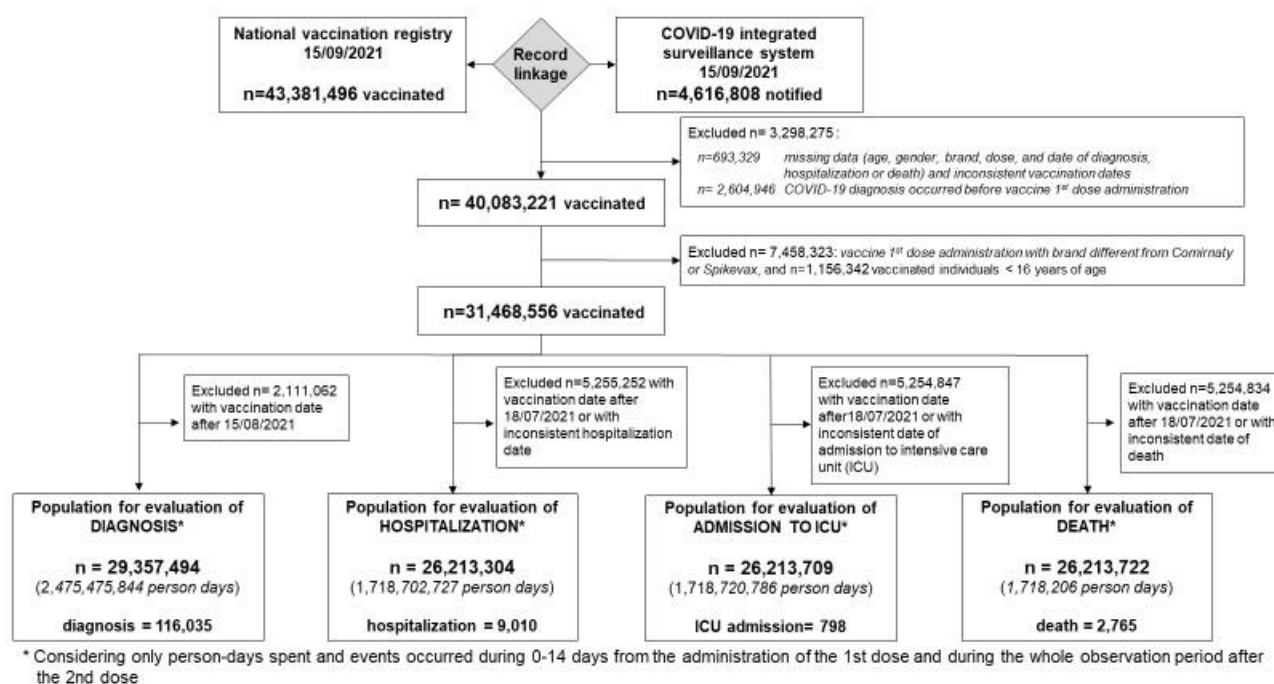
National vaccination registry 15/09/2021

n=43,381,496 vaccinated

Record linkage

COVID-19 integrated surveillance system 15/09/2021

n=4,616,808 notified

Excluded n= 3,298,275 :

n=693,329 missing data (age, gender, brand, dose, and date of diagnosis, hospitalization or death) and inconsistent vaccination dates

n= 2,604,946 COVID-19 diagnosis occurred before vaccine 1$^{st}$ dose administration

n= 40,083,221 vaccinated

Excluded n= 7,458,323: vaccine 1$^{st}$ dose administration with brand different from Comirnaty or Spikevax, and n=1,156,342 vaccinated individuals < 16 years of age

n=31,468,556 vaccinated

Excluded n= 2,111,062 with vaccination date after 15/08/2021

Excluded n=5,255,252 with vaccination date after 18/07/2021 or with inconsistent hospitalization date

Excluded n=5,254,847 with vaccination date after18/07/2021 or with inconsistent date of admission to intensive care unit (ICU)

Excluded n=5,254,834 with vaccination date after 18/07/2021 or with inconsistent date of death

Population for evaluation of DIAGNOSIS*

n = 29,357,494

(2,475,475,844 person days)

diagnosis = 116,035

Population for evaluation of HOSPITALIZATION*

n = 26,213,304

(1,718,702,727 person days)

hospitalization = 9,010

Population for evaluation of ADMISSION TO ICU*

n = 26,213,709

(1,718,720,786 person days)

ICU admission= 798

Population for evaluation of DEATH*

n = 26,213,722

(1,718,206 person days)

death = 2,765

* Considering only person-days spent and events occurred during 0-14 days from the administration of the 1st dose and during the whole observation period after the 2nd dose